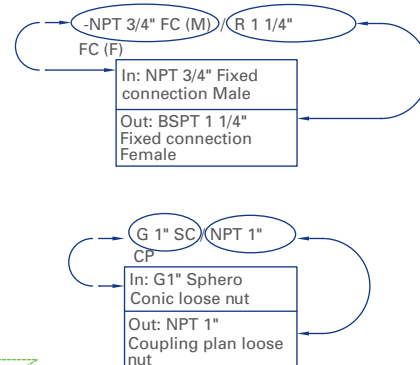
-NPT 3/4" FC (M) / R 1 1/4" FC (F)

In: NPT 3/4" Fixed connection Male

Out: BSPT 1 1/4" Fixed connection Female

G 1" SC / NPT 1" CP

In: G1" Sphero Conic loose nut

Out: NPT 1" Coupling plan loose nut